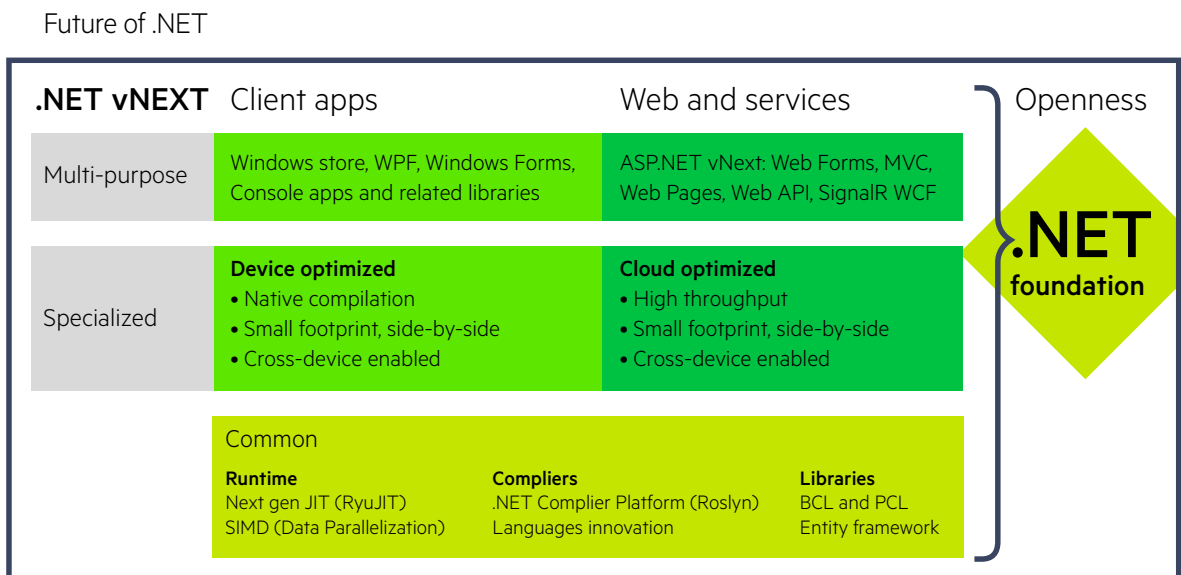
Future of .NET

.NET vNEXT Client apps Web and services Openness

Multi-purpose

Windows store, WPF, Windows Forms, Console apps and related libraries

ASP.NET vNext: Web Forms, MVC, Web Pages, Web API, SignalR WCF

.NET foundation

Specialized

**Device optimized**
• Native compilation
• Small footprint, side-by-side
• Cross-device enabled

**Cloud optimized**
• High throughput
• Small footprint, side-by-side
• Cross-device enabled

Common

**Runtime**
Next gen JIT (RyuJIT)
SIMD (Data Parallelization)

**Compliers**
.NET Complier Platform (Roslyn)
Languages innovation

**Libraries**
BCL and PCL
Entity framework